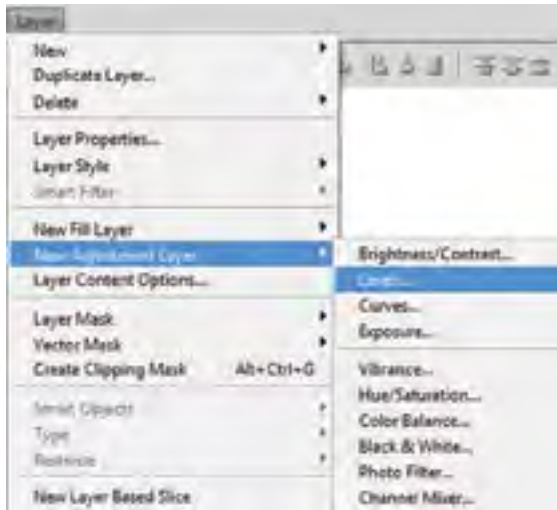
Layer

New
Duplicate Layer...
Delete

Layer Properties...
Layer Style
Smart Filter

New Fill Layer
New Adjustment Layer
Layer Content Options...

Layer Mask
Vector Mask
Create Clipping Mask Alt+Ctrl+G

Smart Objects
Type
Rasterize

New Layer Based Slice

Brightness/Contrast...
Levels...
Curves...
Exposure...

Vibrance...
Hue/Saturation...
Color Balance...
Black & White...
Photo Filter...
Channel Mixer...